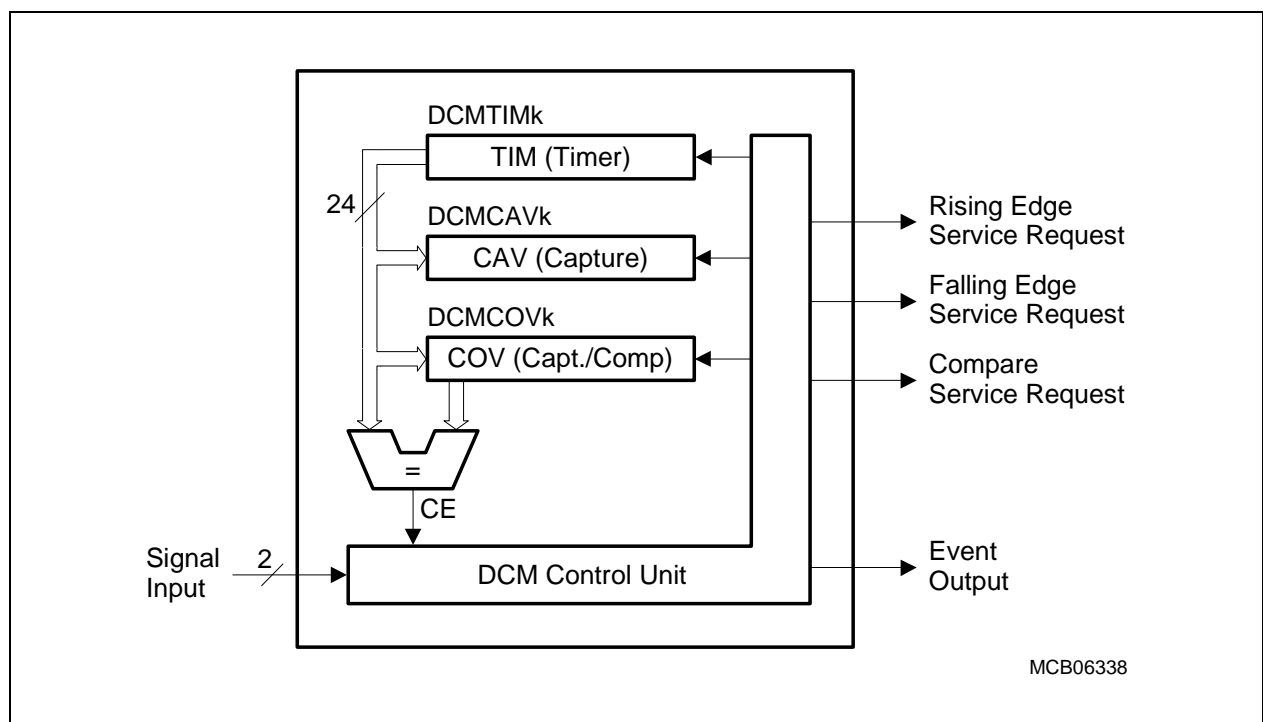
DCMTIMk
TIM (Timer)
24
DCMCAVk
CAV (Capture)
DCMCOVk
COV (Capt./Comp)
=
CE
Rising Edge Service Request
Falling Edge Service Request
Compare Service Request
Signal Input
2
DCM Control Unit
Event Output
MCB06338